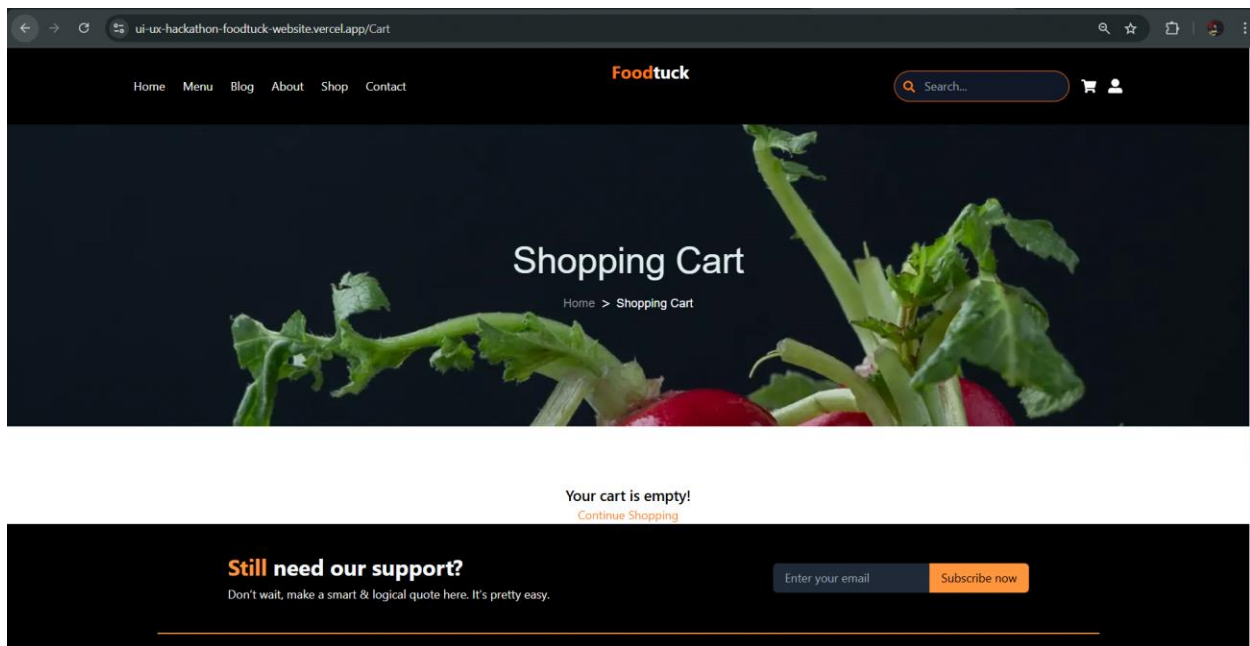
ui-ux-hackathon-foodtuck-website.vercel.app/Cart

Home Menu Blog About Shop Contact

Foodtuck

Search...

Shopping Cart

Home > Shopping Cart

Your cart is empty!

Continue Shopping

Still need our support?

Don't wait, make a smart & logical quote here. It's pretty easy.

Enter your email

Subscribe now